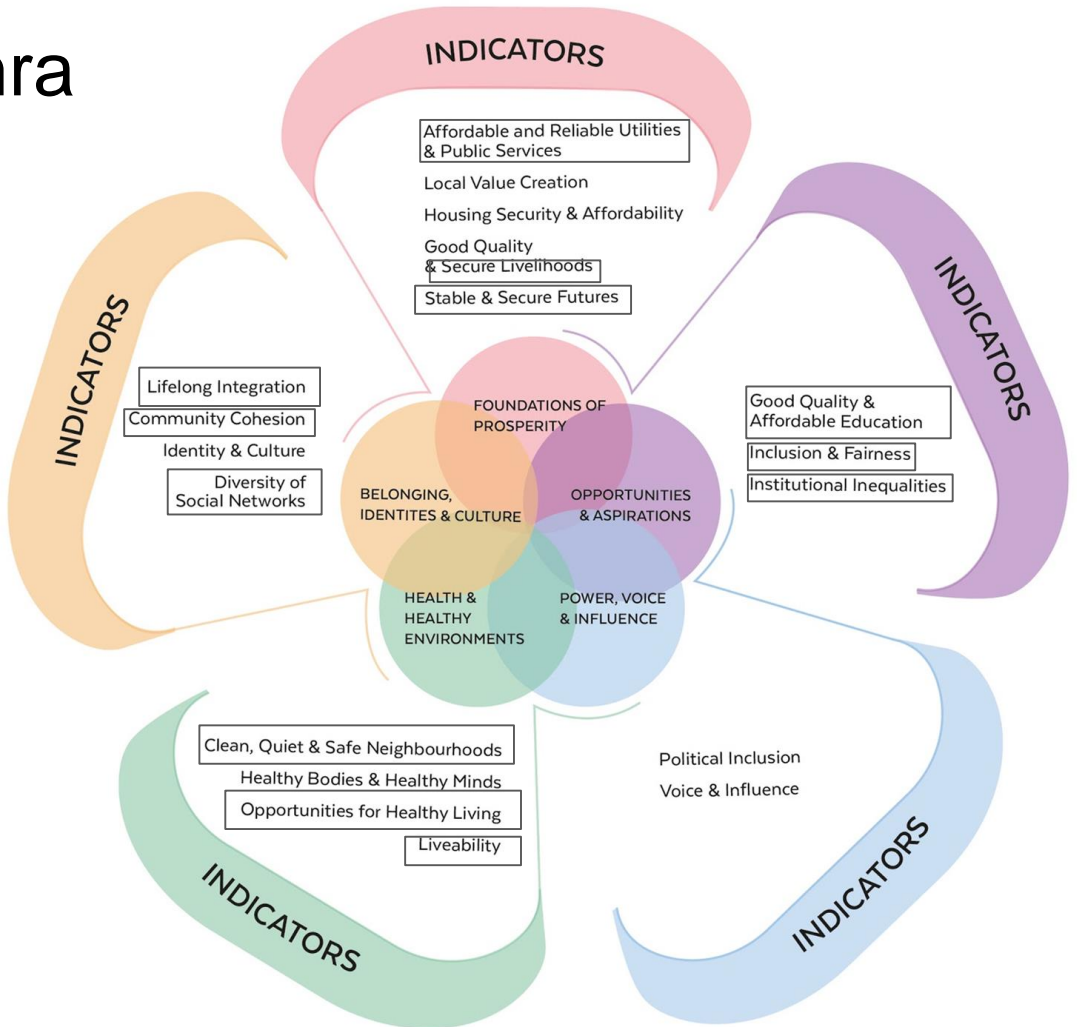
ara

INDICATORS

Affordable and Reliable Utilities & Public Services

Local Value Creation

Housing Security & Affordability

Good Quality & Secure Livelihoods

Stable & Secure Futures

INDICATORS

Lifelong Integration

Community Cohesion

Identity & Culture

Diversity of Social Networks

INDICATORS

Good Quality & Affordable Education

Inclusion & Fairness

Institutional Inequalities

FOUNDATIONS OF PROSPERITY

BELONGING, IDENTITES & CULTURE

OPPORTUNITIES & ASPIRATIONS

HEALTH & HEALTHY ENVIRONMENTS

POWER, VOICE & INFLUENCE

Clean, Quiet & Safe Neighbourhoods

Healthy Bodies & Healthy Minds

Opportunities for Healthy Living

Liveability

Political Inclusion

Voice & Influence

INDICATORS

INDICATORS